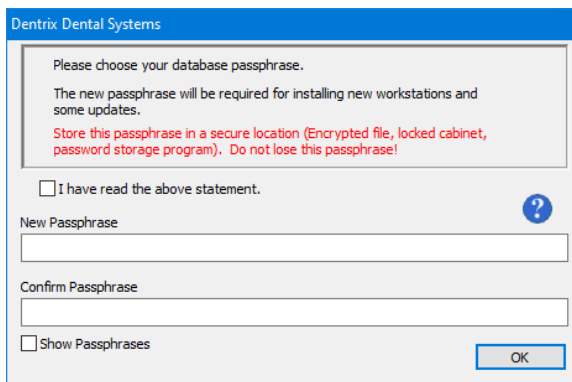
Dentrix Dental Systems

Please choose your database passphrase.

The new passphrase will be required for installing new workstations and some updates.

Store this passphrase in a secure location (Encrypted file, locked cabinet, password storage program). Do not lose this passphrase!

I have read the above statement.

?

New Passphrase

Confirm Passphrase

Show Passphrases

OK